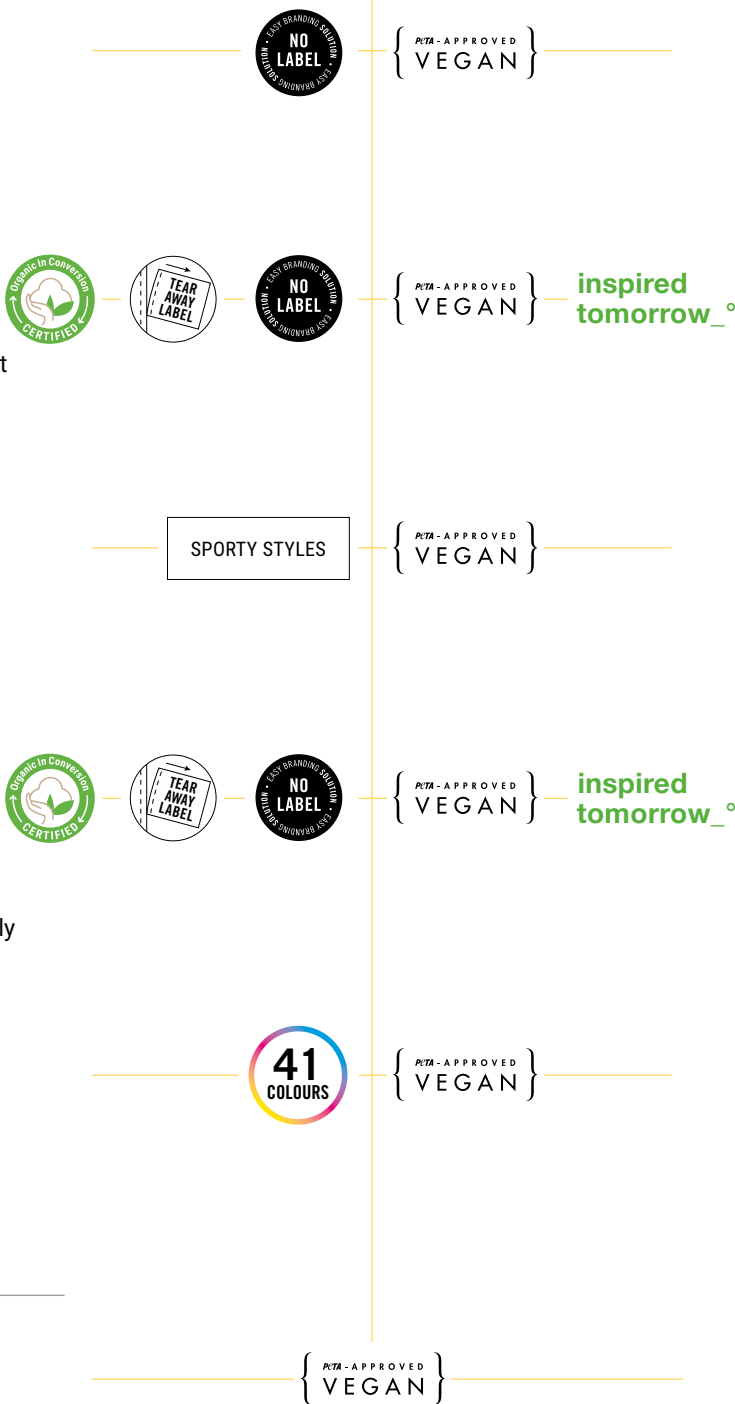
EASY BRANDING SOLUTION • EASY BRANDING SOLUTION • NO LABEL

PETA - APPROVED VEGAN

Organic In Conversion CERTIFIED

TEAR AWAY LABEL

EASY BRANDING SOLUTION • EASY BRANDING SOLUTION • NO LABEL

PETA - APPROVED VEGAN

inspired tomorrow_°

t

SPORTY STYLES

PETA - APPROVED VEGAN

Organic In Conversion CERTIFIED

TEAR AWAY LABEL

EASY BRANDING SOLUTION • EASY BRANDING SOLUTION • NO LABEL

PETA - APPROVED VEGAN

inspired tomorrow_°

ly

41 COLOURS

PETA - APPROVED VEGAN

PETA - APPROVED VEGAN